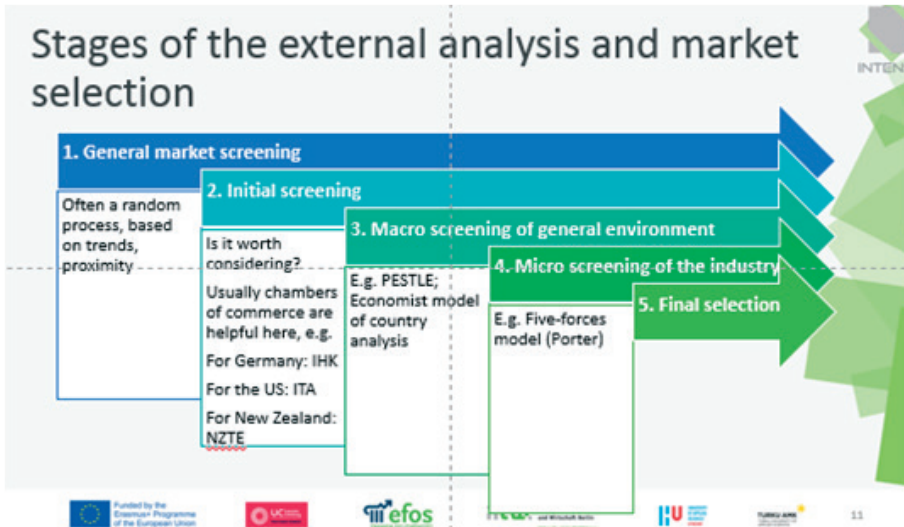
Stages of the external analysis and market selection

INTEN

1. General market screening

Often a random process, based on trends, proximity

2. Initial screening

Is it worth considering?

Usually chambers of commerce are helpful here, e.g.

For Germany: IHK

For the US: ITA

For New Zealand: NZTE

3. Macro screening of general environment

E.g. PESTLE; Economist model of country analysis

4. Micro screening of the industry

E.g. Five-forces model (Porter)

5. Final selection

Funded by the Erasmus+ Programme of the European Union

UC

efos

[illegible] und Wirtschaft Berlin

HU

TURKU AMK

11